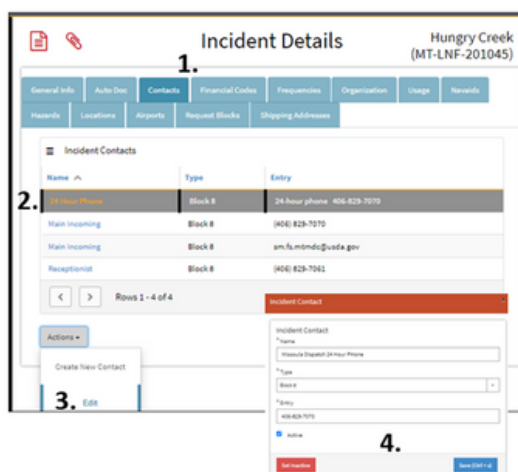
Incident Details

Hungry Creek
(MT-LNF-201045)

1.

General Info | Auto Doc | Contacts | Financial Codes | Frequencies | Organization | Usage | Navaids

Hazards | Locations | Airports | Request Blocks | Shipping Addresses

Incident Contacts

| Name | Type | Entry |
|---|---|---|
| 24 Hour Phone | Block 8 | 24-hour phone 406-829-7070 |
| Main Incoming | Block 8 | (406) 829-7070 |
| Main Incoming | Block 8 | sm.fs.mtmdc@usda.gov |
| Receptionist | Block 8 | (406) 829-7061 |

2.

Rows 1 - 4 of 4

Actions

Create New Contact

3. Edit

Incident Contact

Incident Contact

* Name
Missoula Dispatch 24 Hour Phone

* Type
Block 8

* Entry
406-829-7070

Active

4.

Set Inactive

Save (Ctrl + s)